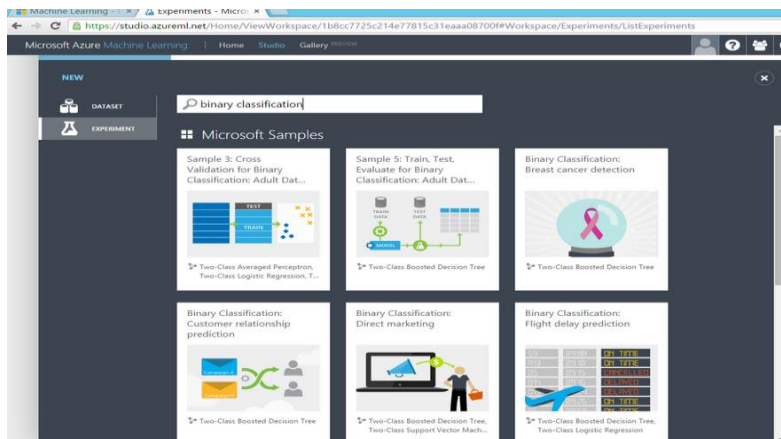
Machine Learning - × Experiments - Micro ×

https://studio.azureml.net/Home/ViewWorkspace/1b8cc7725c214e77815c31eaaa08700f#Workspace/Experiments/ListExperiments

Microsoft Azure Machine Learning | Home Studio Gallery PREVIEW

NEW

DATASET

EXPERIMENT

binary classification

Microsoft Samples

Sample 3: Cross Validation for Binary Classification: Adult Dat...

TEST
TRAIN

Two-Class Averaged Perceptron, Two-Class Logistic Regression, T...

Sample 5: Train, Test, Evaluate for Binary Classification: Adult Dat...

TRAIN DATA
TEST DATA
MODEL

Two-Class Boosted Decision Tree

Binary Classification: Breast cancer detection

Two-Class Boosted Decision Tree

Binary Classification: Customer relationship prediction

Two-Class Boosted Decision Tree

Binary Classification: Direct marketing

Two-Class Boosted Decision Tree, Two-Class Support Vector Mach...

Binary Classification: Flight delay prediction

ON TIME
ON TIME
CANCELLED
DELAYED
DELAYED
ON TIME
ON TIME

Two-Class Boosted Decision Tree, Two-Class Logistic Regression